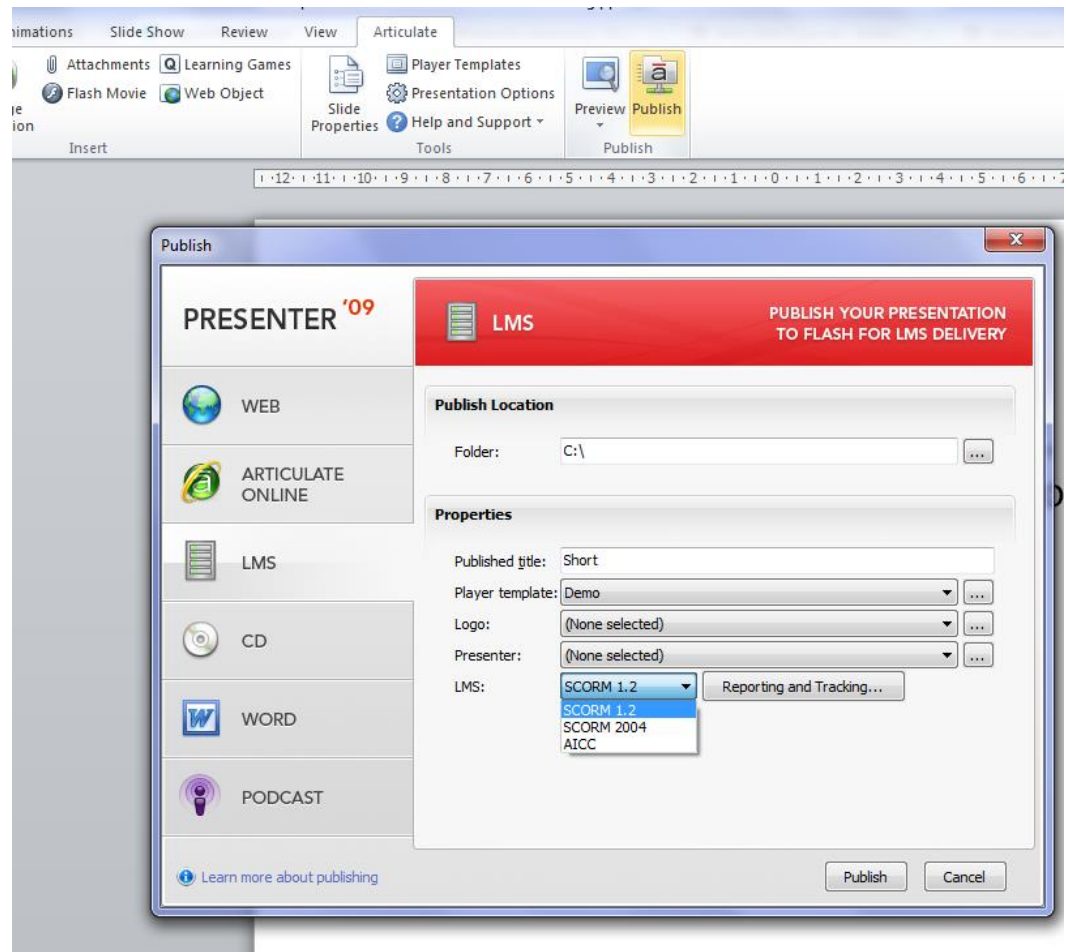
nimations Slide Show Review View Articulate

Attachments Learning Games
Flash Movie Web Object
je
ion
Insert

Slide Properties
Player Templates
Presentation Options
Help and Support
Tools

Preview Publish
Publish

12 · 11 · 10 · 9 · 8 · 7 · 6 · 5 · 4 · 3 · 2 · 1 · 0 · 1 · 2 · 3 · 4 · 5 · 6 ·

Publish

PRESENTER '09

LMS

PUBLISH YOUR PRESENTATION TO FLASH FOR LMS DELIVERY

WEB

ARTICULATE ONLINE

LMS

CD

WORD

PODCAST

Publish Location

Folder: C:\ ...

Properties

Published title: Short

Player template: Demo ...

Logo: (None selected) ...

Presenter: (None selected) ...

LMS: SCORM 1.2 Reporting and Tracking...

SCORM 1.2
SCORM 2004
AICC

Learn more about publishing

Publish Cancel